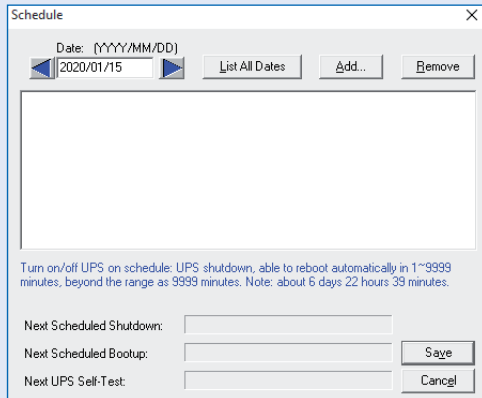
Schedule

Date: (YYYY/MM/DD)
2020/01/15

List All Dates

Add...

Remove

Turn on/off UPS on schedule: UPS shutdown, able to reboot automatically in 1~9999 minutes, beyond the range as 9999 minutes. Note: about 6 days 22 hours 39 minutes.

Next Scheduled Shutdown:

Next Scheduled Bootup:

Save

Next UPS Self-Test:

Cancel